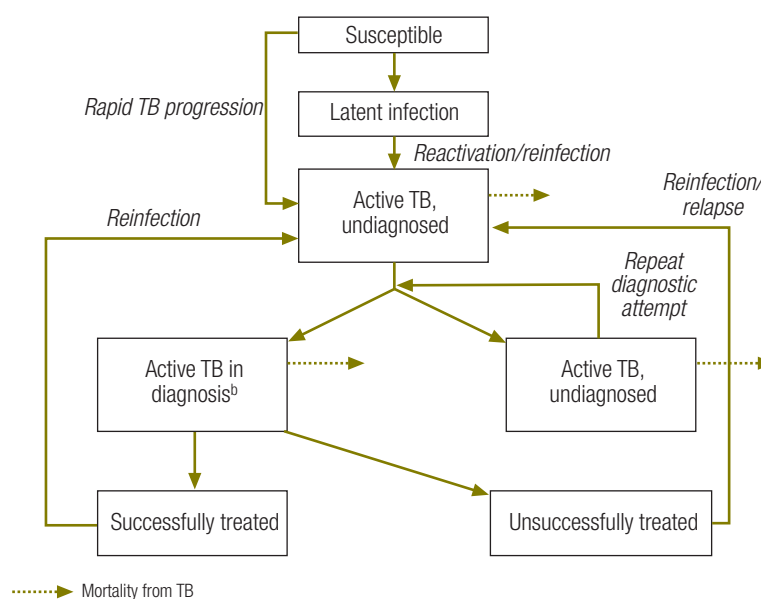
Susceptible

Rapid TB progression

Latent infection

Reactivation/reinfection

Active TB, undiagnosed

Reinfection/ relapse

Reinfection

Repeat diagnostic attempt

Active TB in diagnosis$^{b}$

Active TB, undiagnosed

Successfully treated

Unsuccessfully treated

Mortality from TB